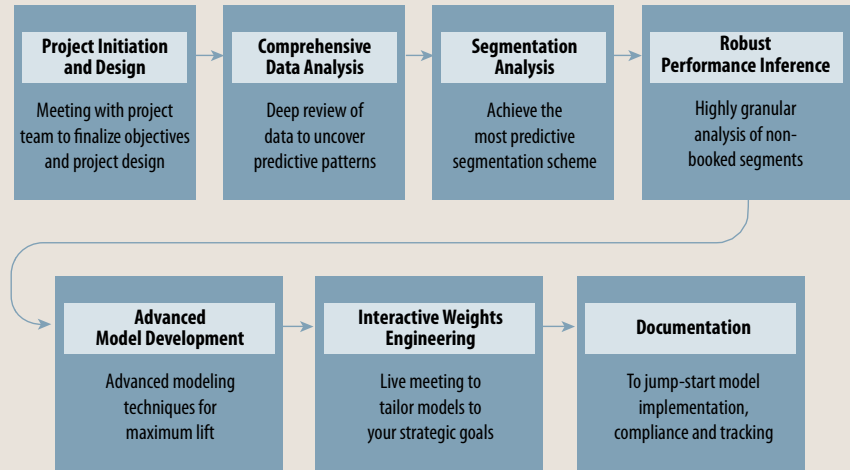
Project Initiation and Design

Meeting with project team to finalize objectives and project design

Comprehensive Data Analysis

Deep review of data to uncover predictive patterns

Segmentation Analysis

Achieve the most predictive segmentation scheme

Robust Performance Inference

Highly granular analysis of non-booked segments

Advanced Model Development

Advanced modeling techniques for maximum lift

Interactive Weights Engineering

Live meeting to tailor models to your strategic goals

Documentation

To jump-start model implementation, compliance and tracking